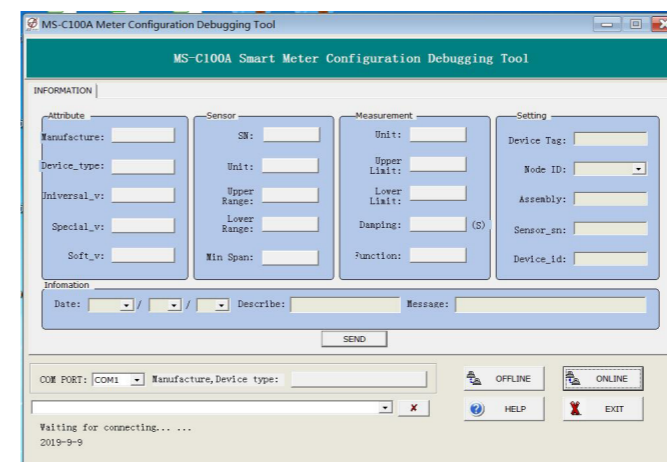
MS-C100A Meter Configuration Debugging Tool

MS-C100A Smart Meter Configuration Debugging Tool

INFORMATION

Attribute
Manufacture:
Device_type:
Universal_v:
Special_v:
Soft_v:

Sensor
SN:
Unit:
Upper Range:
Lower Range:
Min Span:

Measurement
Unit:
Upper Limit:
Lower Limit:
Damping: (S)
Function:

Setting
Device Tag:
Node ID:
Assembly:
Sensor_sn:
Device_id:

Infomation
Date: / / Describe: Message:

SEND

COM PORT: COM1 Manufacture,Device type:

OFFLINE
ONLINE
HELP
EXIT

Waiting for connecting... ...
2019-9-9